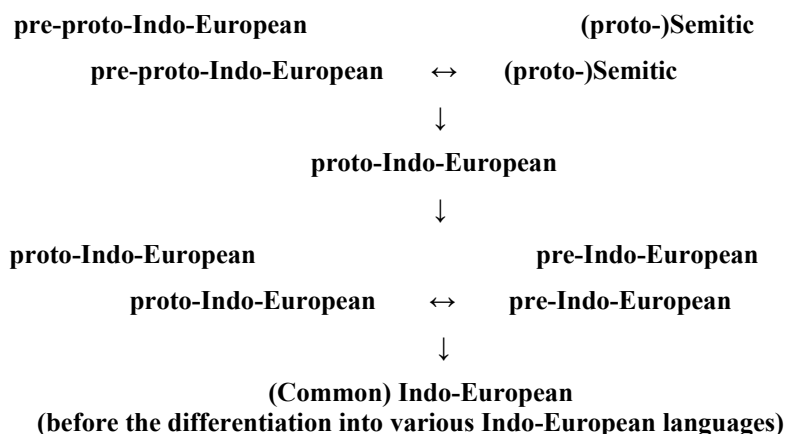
pre-proto-Indo-European (proto-)Semitic

pre-proto-Indo-European ↔ (proto-)Semitic

↓

proto-Indo-European

↓

proto-Indo-European pre-Indo-European

proto-Indo-European ↔ pre-Indo-European

↓

(Common) Indo-European
(before the differentiation into various Indo-European languages)